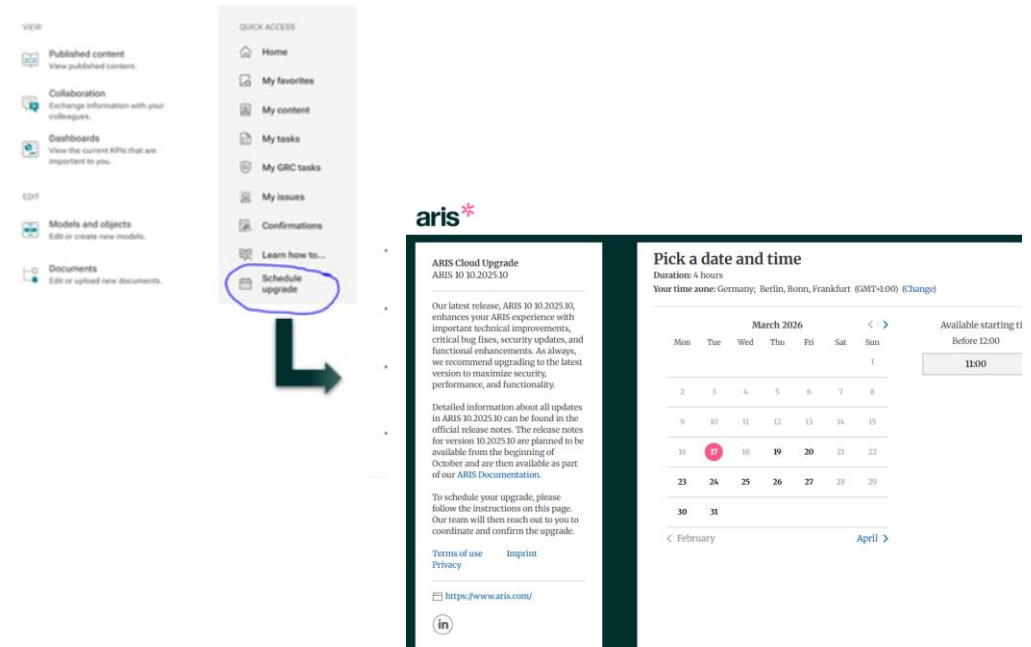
VIEW

Published content
View published content.

Collaboration
Exchange information with your colleagues.

Dashboards
View the current KPIs that are important to you.

EDIT

Models and objects
Edit or create new models.

Documents
Edit or upload new documents.

QUICK ACCESS

Home

My favorites

My content

My tasks

My GRC tasks

My issues

Confirmations

Learn how to...

Schedule upgrade

aris*

ARIS Cloud Upgrade
ARIS 10 10.2025.10

Our latest release, ARIS 10 10.2025.10, enhances your ARIS experience with important technical improvements, critical bug fixes, security updates, and functional enhancements. As always, we recommend upgrading to the latest version to maximize security, performance, and functionality.

Detailed information about all updates in ARIS 10.2025.10 can be found in the official release notes. The release notes for version 10.2025.10 are planned to be available from the beginning of October and are then available as part of our ARIS Documentation.

To schedule your upgrade, please follow the instructions on this page. Our team will then reach out to you to coordinate and confirm the upgrade.

Terms of use Imprint
Privacy

https://www.aris.com/

in

Pick a date and time
Duration: 4 hours
Your time zone: Germany; Berlin, Bonn, Frankfurt (GMT+1:00) (Change)

March 2026

| Mon | Tue | Wed | Thu | Fri | Sat | Sun |
|---|---|---|---|---|---|---|
| | | | | | | 1 |
| 2 | 3 | 4 | 5 | 6 | 7 | 8 |
| 9 | 10 | 11 | 12 | 13 | 14 | 15 |
| 16 | 17 | 18 | 19 | 20 | 21 | 22 |
| 23 | 24 | 25 | 26 | 27 | 28 | 29 |
| 30 | 31 | | | | | |

< February April >

Available starting ti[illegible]
Before 12:00
11:00